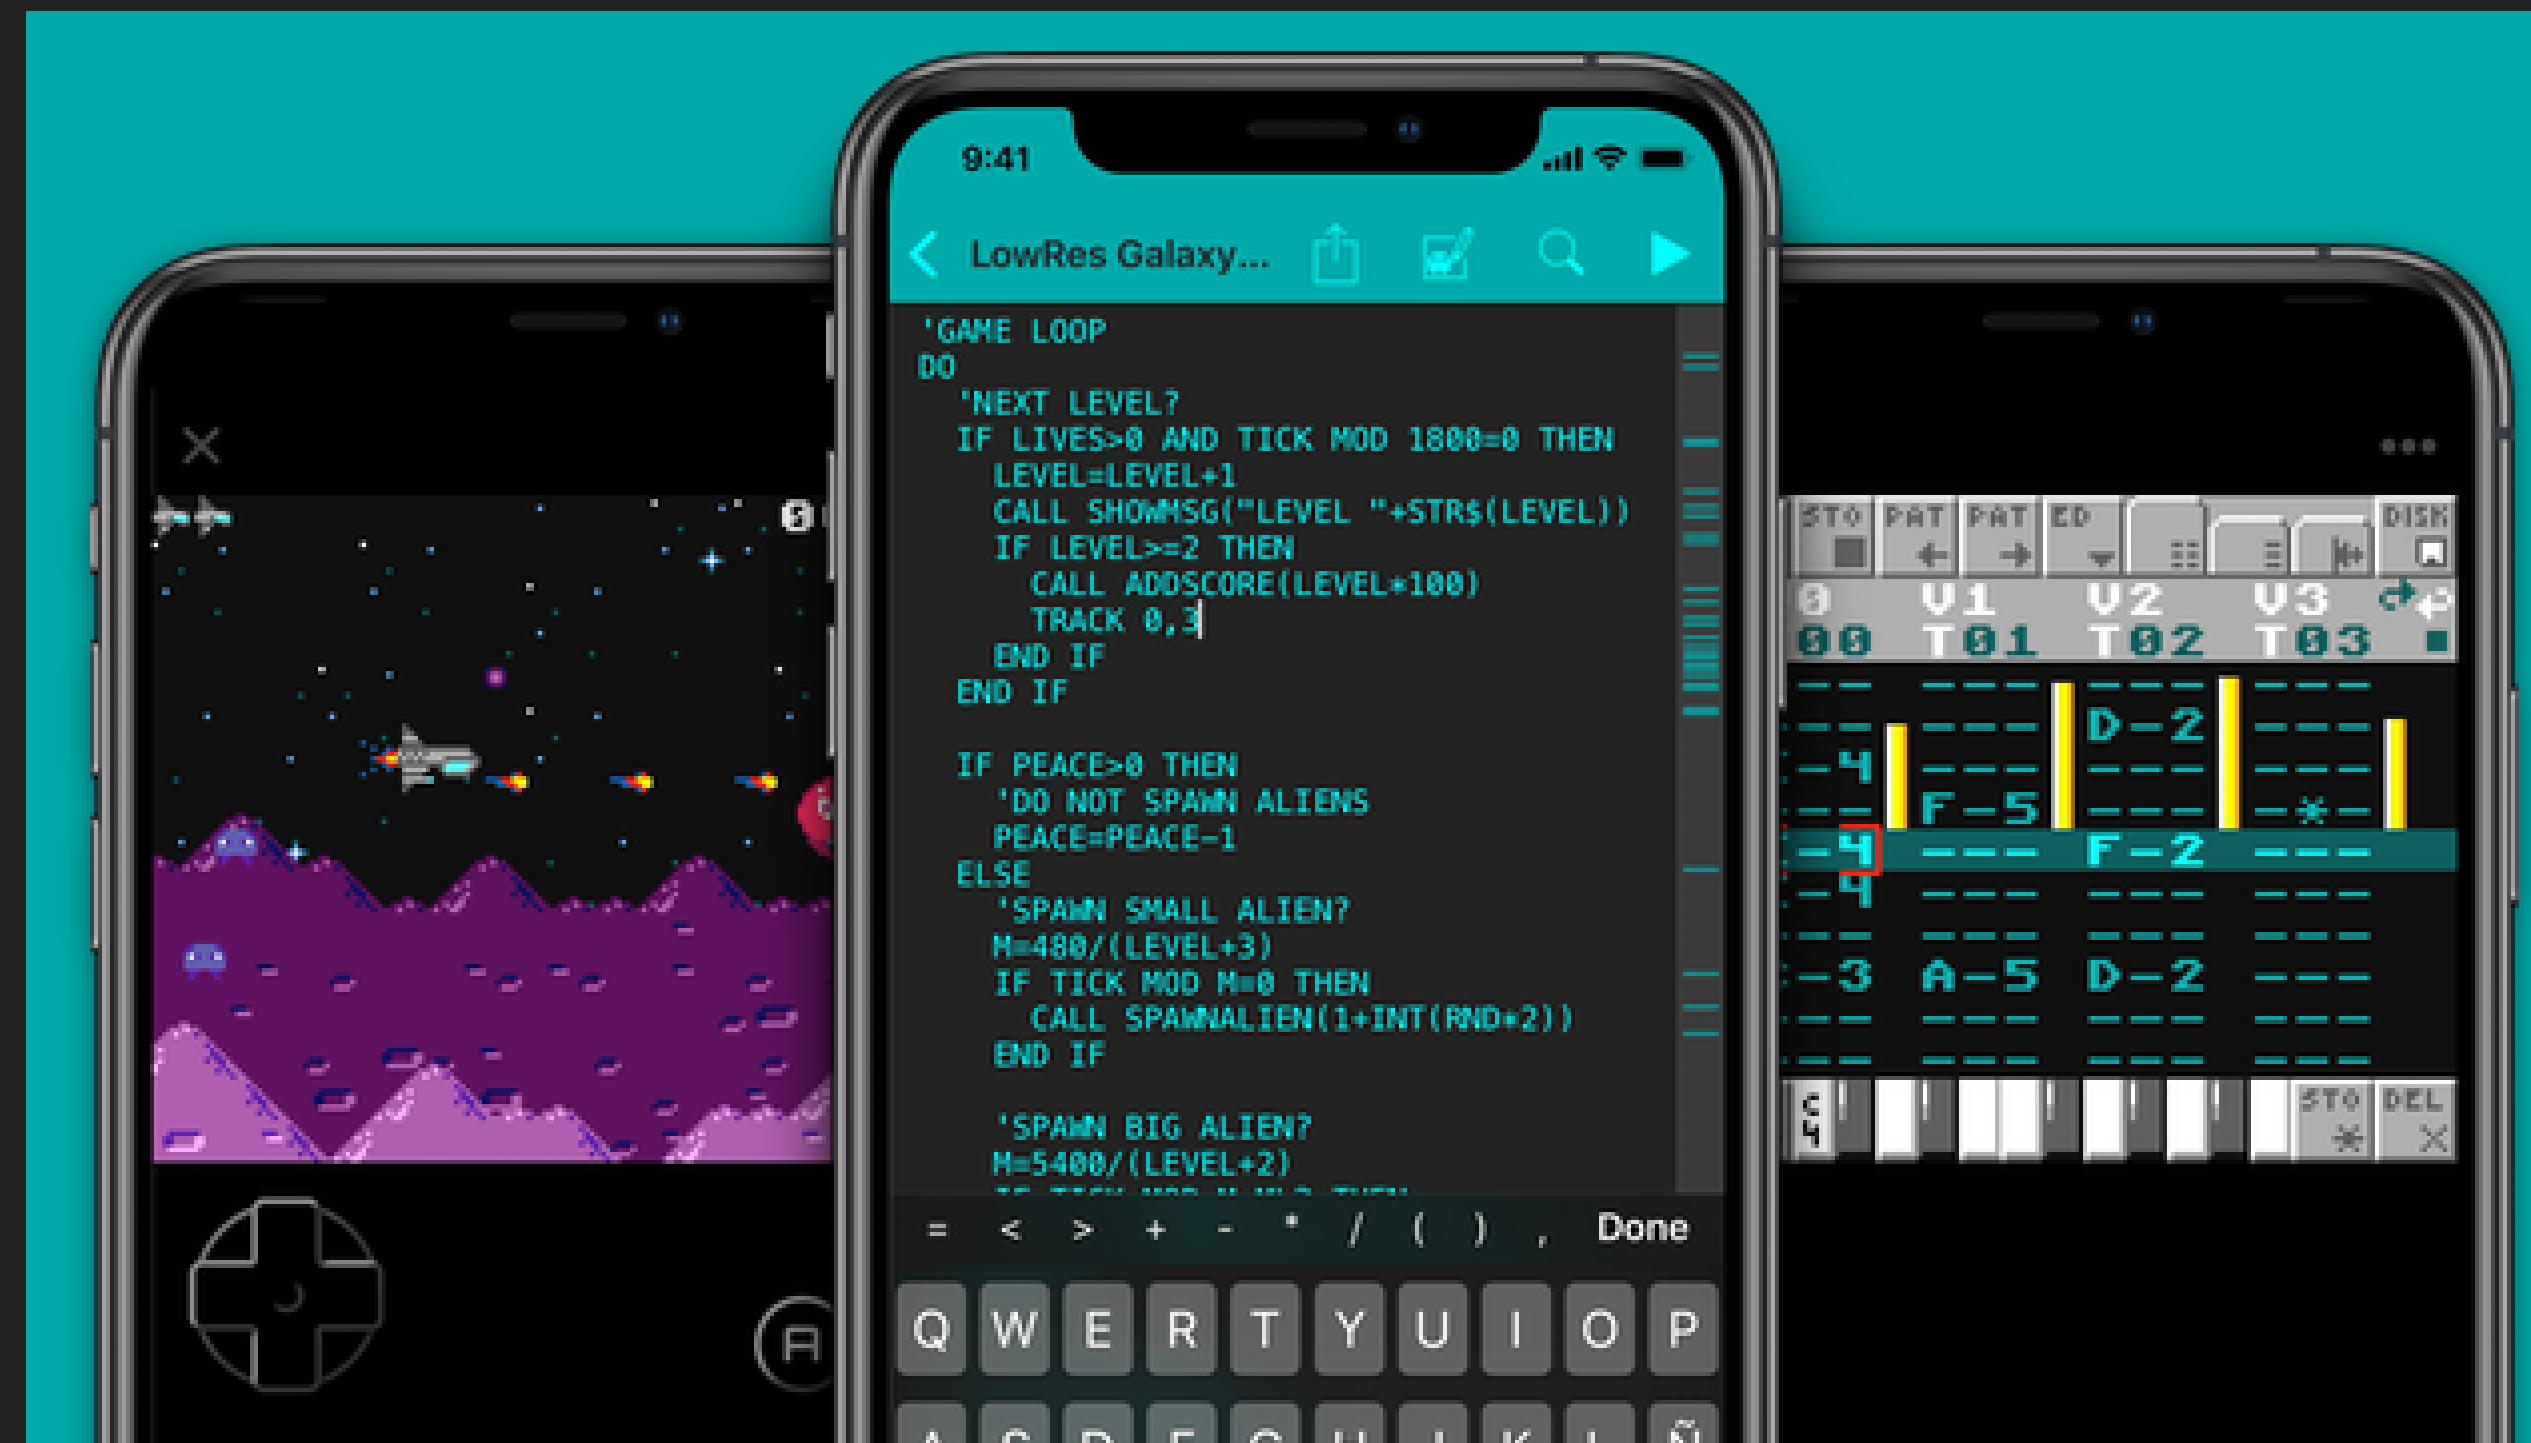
9:41

LowRes Galaxy...

'GAME LOOP
DO
'NEXT LEVEL?
IF LIVES>0 AND TICK MOD 1800=0 THEN
LEVEL=LEVEL+1
CALL SHOWMSG("LEVEL "+STR$(LEVEL))
IF LEVEL>=2 THEN
CALL ADDSCORE(LEVEL*100)
TRACK 0,3
END IF
END IF

IF PEACE>0 THEN
'DO NOT SPAWN ALIENS
PEACE=PEACE-1
ELSE
'SPAWN SMALL ALIEN?
M=480/(LEVEL+3)
IF TICK MOD M=0 THEN
CALL SPAWNALIEN(1+INT(RND*2))
END IF

'SPAWN BIG ALIEN?
M=5400/(LEVEL+2)
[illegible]

= < > + - * / ( ) , Done

Q W E R T Y U I O P

STO PAT PAT ED DISK
0 V1 V2 V3
00 T01 T02 T03
D-2
-4 F-5
-4 F-2
-4
-3 A-5 D-2
STO DEL